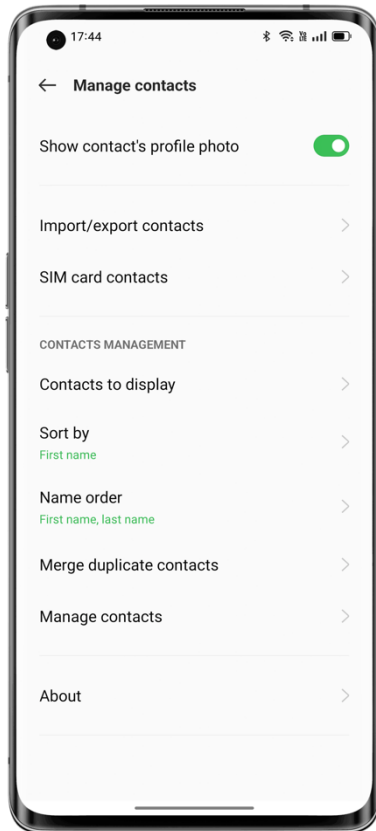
17:44

← Manage contacts

Show contact's profile photo

Import/export contacts

SIM card contacts

CONTACTS MANAGEMENT

Contacts to display

Sort by
First name

Name order
First name, last name

Merge duplicate contacts

Manage contacts

About